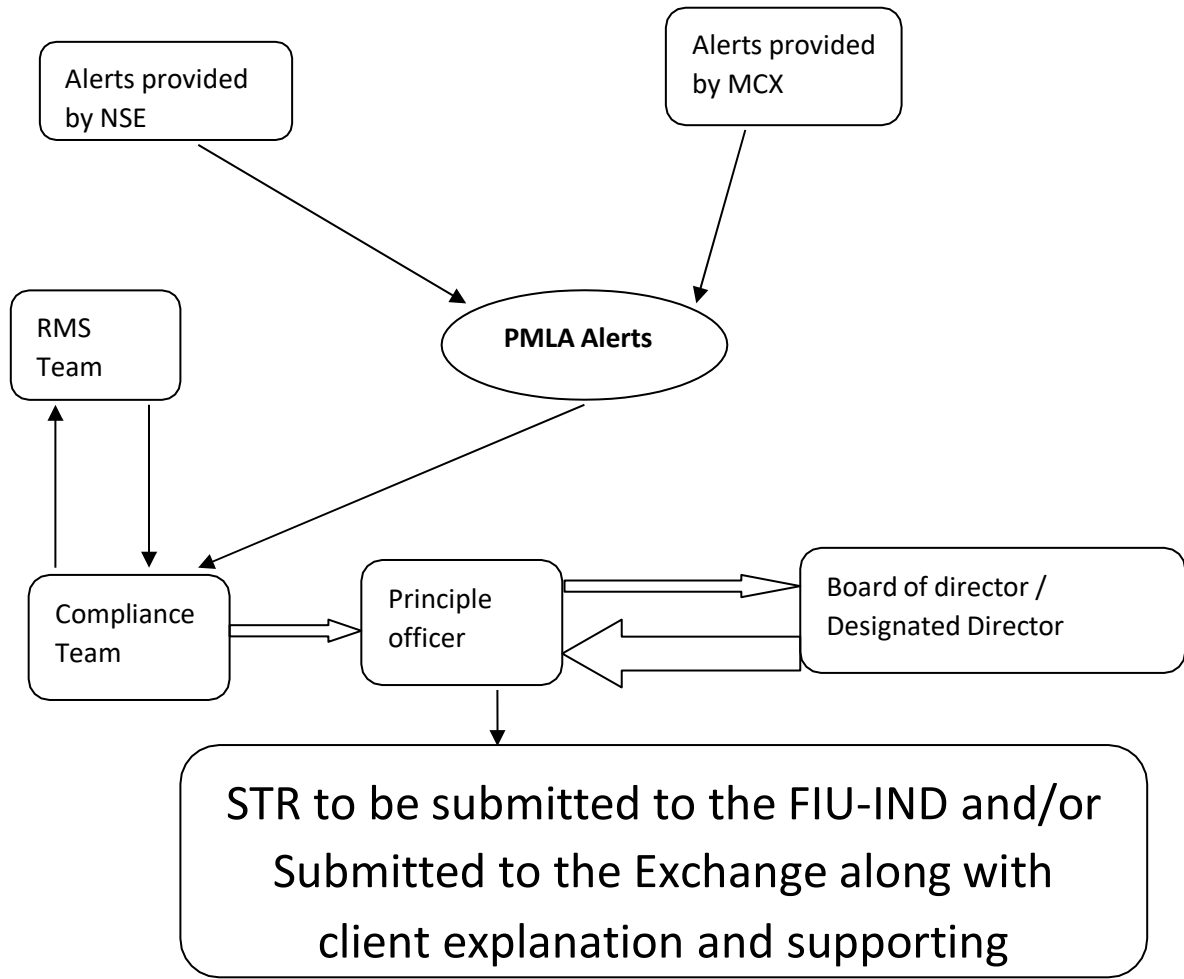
Alerts provided by NSE

Alerts provided by MCX

RMS Team

PMLA Alerts

Compliance Team

Principle officer

Board of director / Designated Director

STR to be submitted to the FIU-IND and/or Submitted to the Exchange along with client explanation and supporting